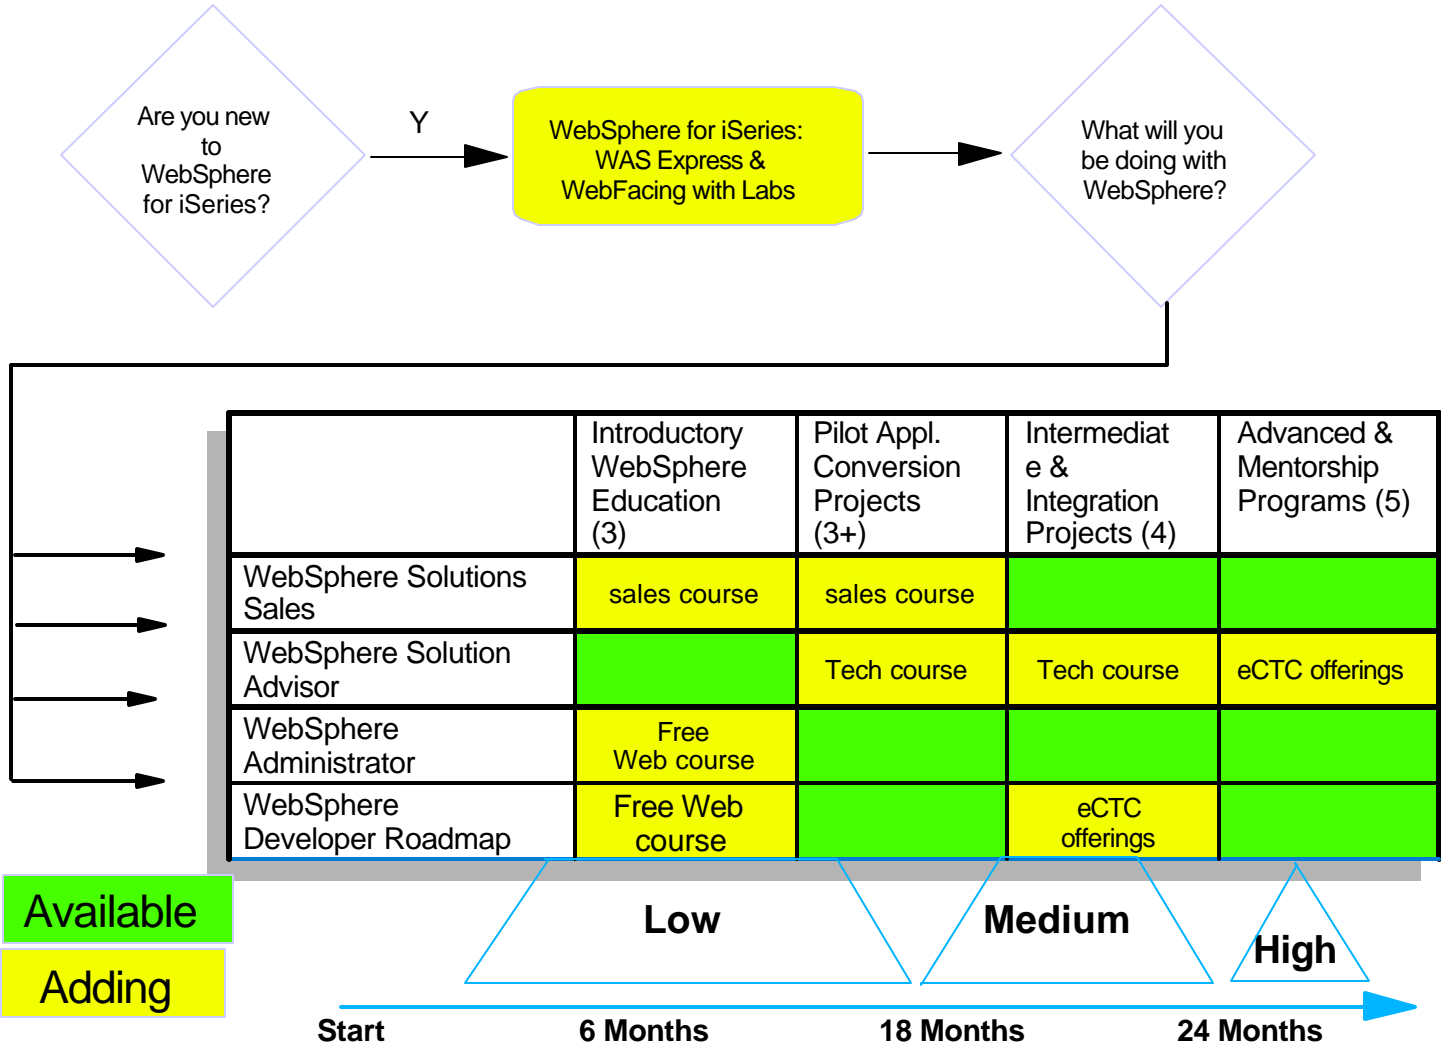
Are you new to WebSphere for iSeries?

Y

WebSphere for iSeries: WAS Express & WebFacing with Labs

What will you be doing with WebSphere?

| | Introductory WebSphere Education (3) | Pilot Appl. Conversion Projects (3+) | Intermediate & Integration Projects (4) | Advanced & Mentorship Programs (5) |
|---|---|---|---|---|
| WebSphere Solutions Sales | sales course | sales course | | |
| WebSphere Solution Advisor | | Tech course | Tech course | eCTC offerings |
| WebSphere Administrator | Free Web course | | | |
| WebSphere Developer Roadmap | Free Web course | | eCTC offerings | |

Available

Adding

Low

Medium

High

Start

6 Months

18 Months

24 Months